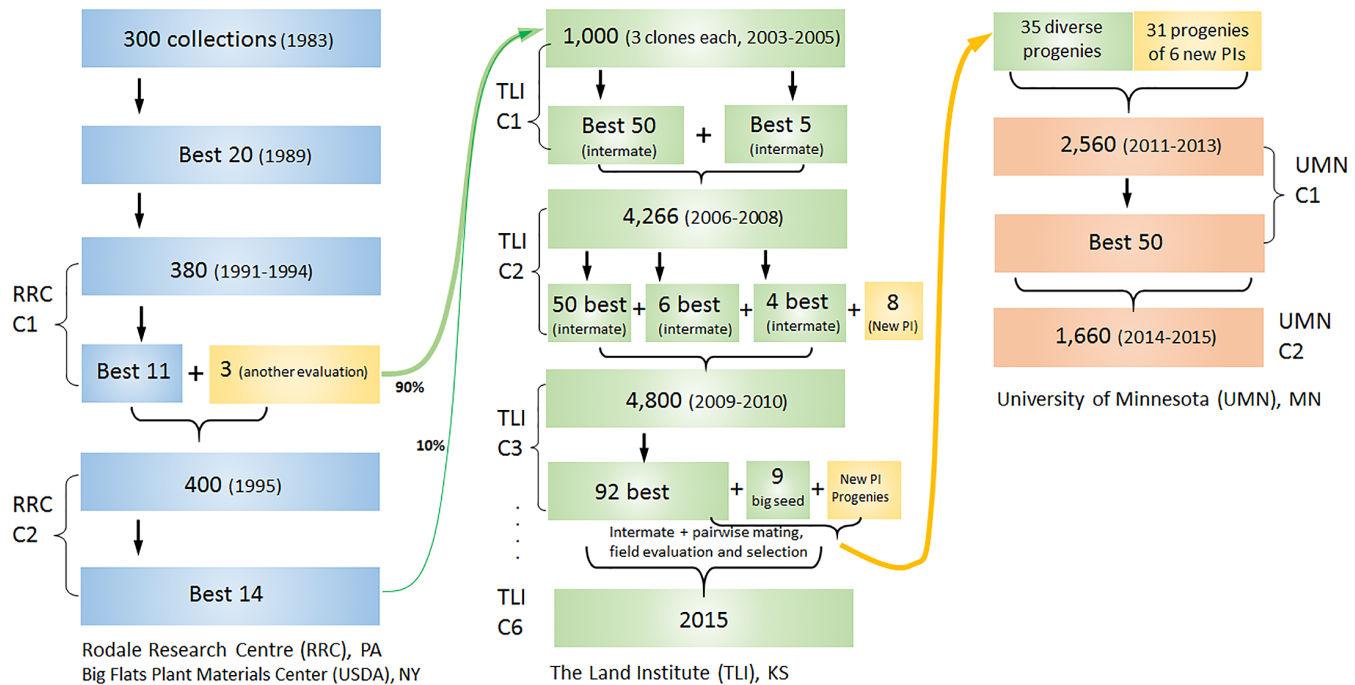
300 collections (1983)

Best 20 (1989)

380 (1991-1994)

RRC
C1

Best 11 + 3 (another evaluation)

90%

10%

400 (1995)

RRC
C2

Best 14

Rodale Research Centre (RRC), PA
Big Flats Plant Materials Center (USDA), NY

1,000 (3 clones each, 2003-2005)

TLI
C1

Best 50 (intermate) + Best 5 (intermate)

4,266 (2006-2008)

TLI
C2

50 best (intermate) + 6 best (intermate) + 4 best (intermate) + 8 (New PI)

4,800 (2009-2010)

TLI
C3

92 best + 9 big seed + New PI Progenies

Intermate + pairwise mating, field evaluation and selection

TLI
C6

2015

The Land Institute (TLI), KS

35 diverse progenies

31 progenies of 6 new PIs

2,560 (2011-2013)

UMN
C1

Best 50

1,660 (2014-2015)

UMN
C2

University of Minnesota (UMN), MN